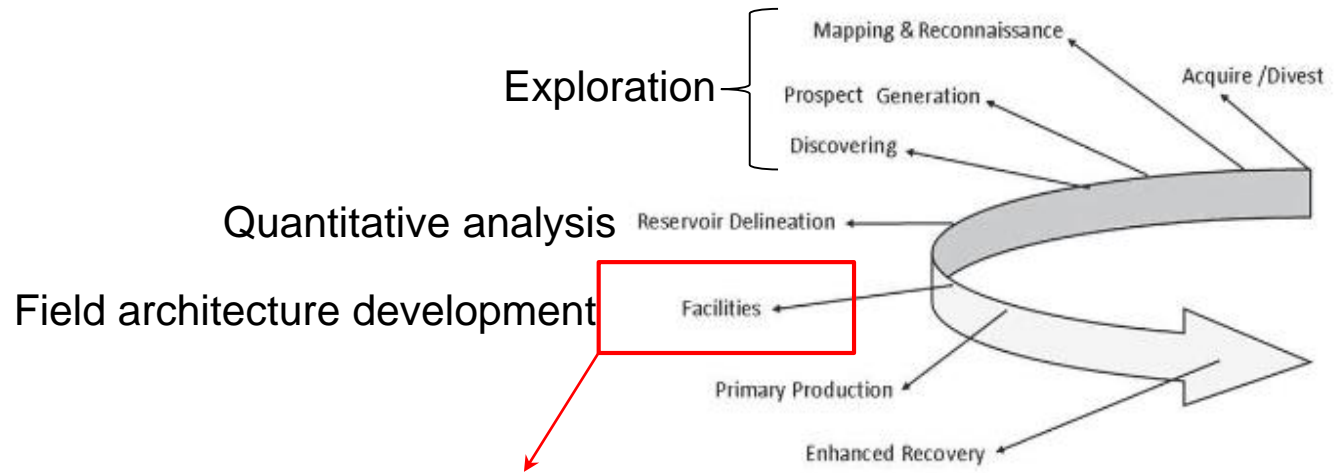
Mapping & Reconnaissance

Acquire /Divest

Exploration

Prospect Generation

Discovering

Quantitative analysis

Reservoir Delineation

Field architecture development

Facilities

Primary Production

Enhanced Recovery